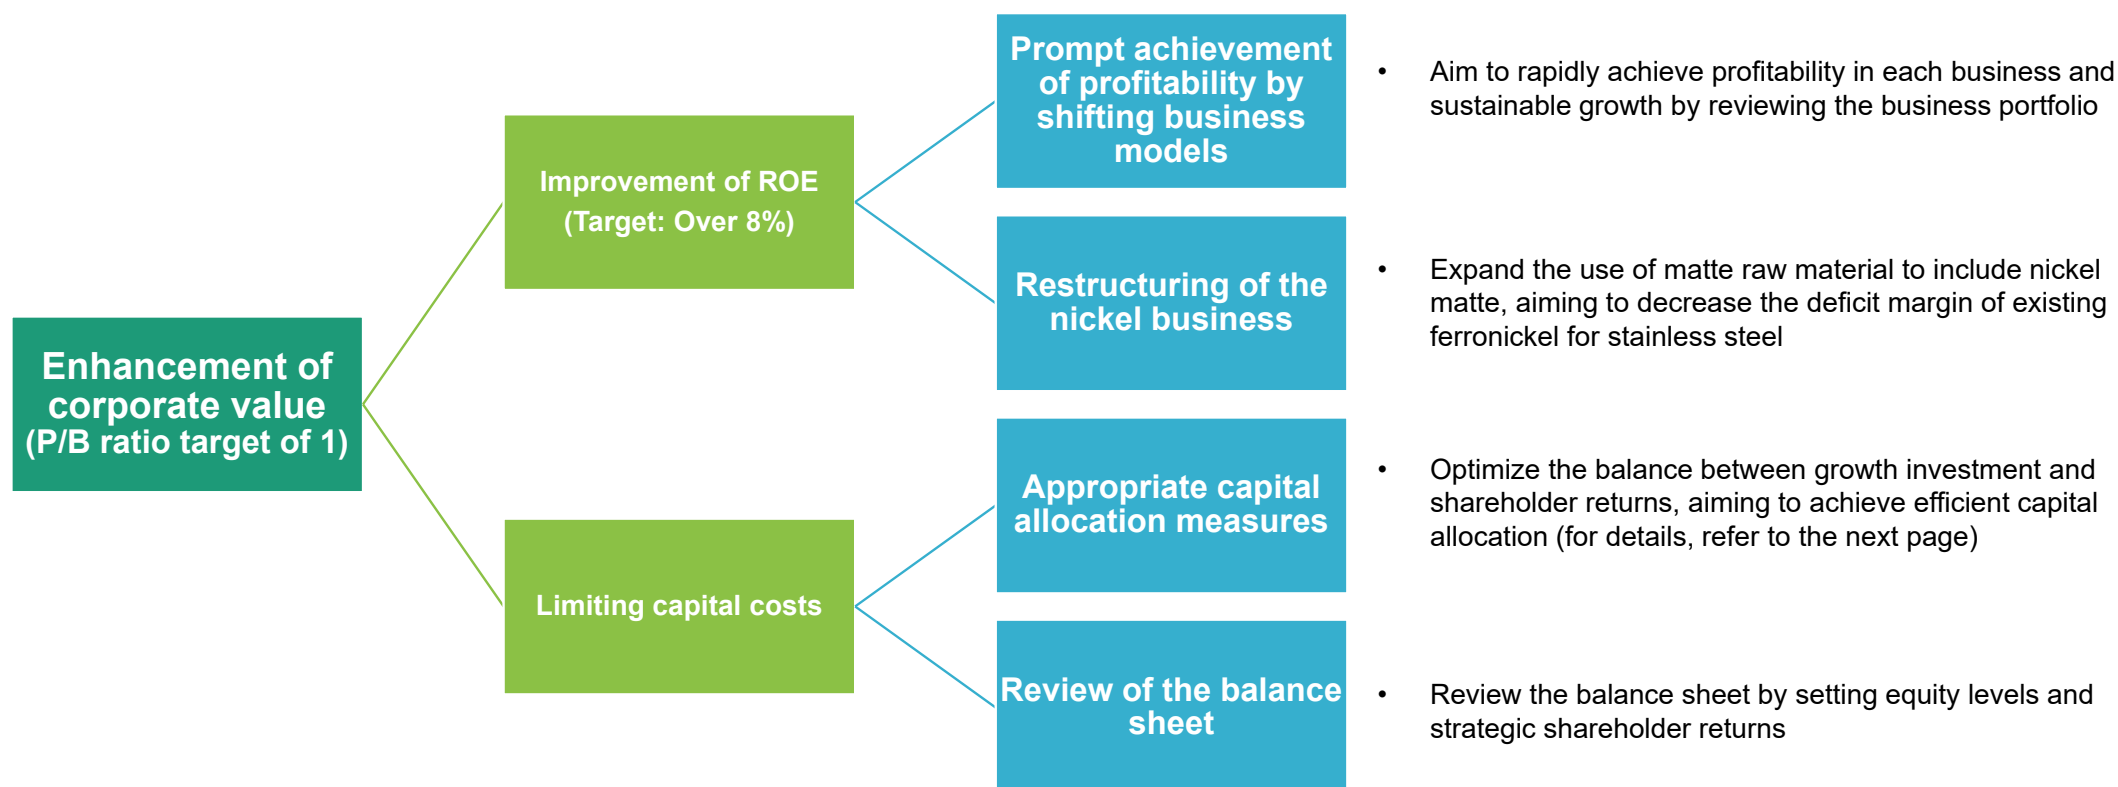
Enhancement of corporate value (P/B ratio target of 1)

Improvement of ROE (Target: Over 8%)

Limiting capital costs

Prompt achievement of profitability by shifting business models

Restructuring of the nickel business

Appropriate capital allocation measures

Review of the balance sheet

• Aim to rapidly achieve profitability in each business and sustainable growth by reviewing the business portfolio

• Expand the use of matte raw material to include nickel matte, aiming to decrease the deficit margin of existing ferronickel for stainless steel

• Optimize the balance between growth investment and shareholder returns, aiming to achieve efficient capital allocation (for details, refer to the next page)

• Review the balance sheet by setting equity levels and strategic shareholder returns